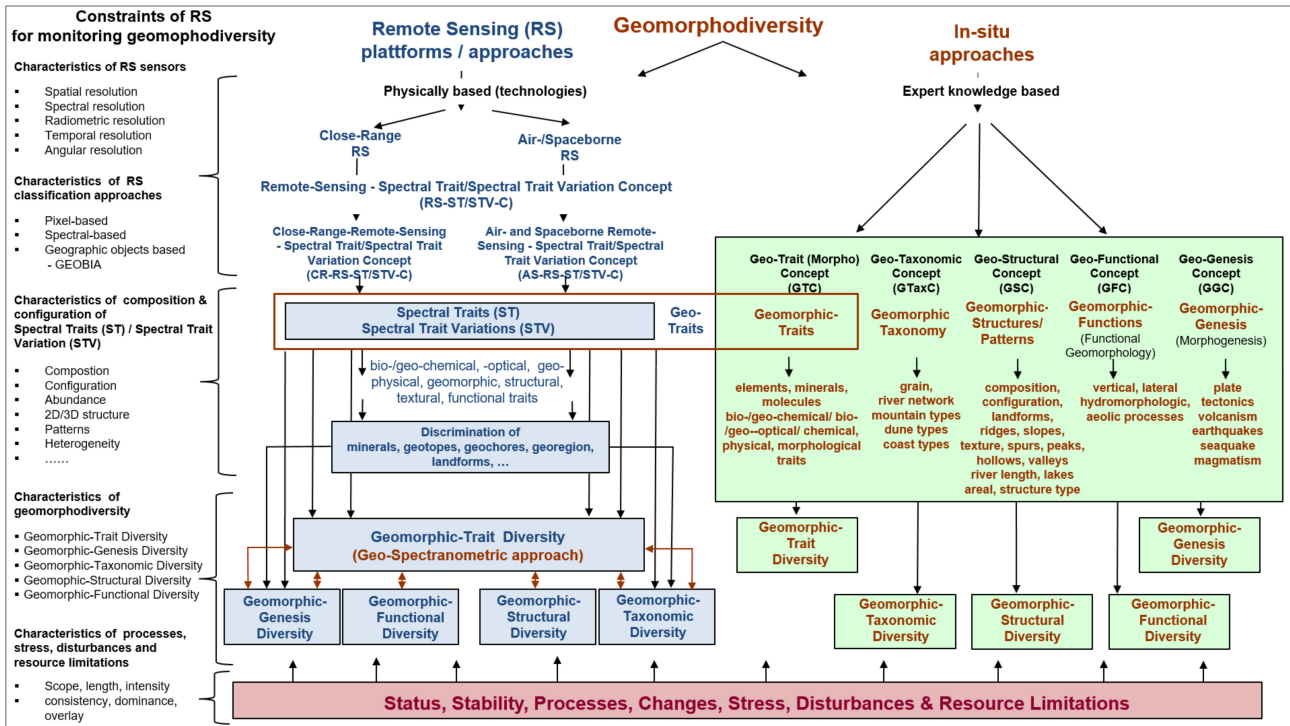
Constraints of RS for monitoring geomophodiversity

Characteristics of RS sensors
- Spatial resolution
- Spectral resolution
- Radiometric resolution
- Temporal resolution
- Angular resolution

Characteristics of RS classification approaches
- Pixel-based
- Spectral-based
- Geographic objects based - GEOBIA

Characteristics of composition & configuration of Spectral Traits (ST) / Spectral Trait Variation (STV)
- Compostion
- Configuration
- Abundance
- 2D/3D structure
- Patterns
- Heterogeneity
- ……

Characteristics of geomorphodiversity
- Geomorphic-Trait Diversity
- Geomorphic-Genesis Diversity
- Geomorphic-Taxonomic Diversity
- Geomophic-Structural Diversity
- Geomorphic-Functional Diversity

Characteristics of processes, stress, disturbances and resource limitations
- Scope, length, intensity
- consistency, dominance, overlay

Remote Sensing (RS) platforms / approaches

Geomorphodiversity

In-situ approaches

Physically based (technologies)

Expert knowledge based

Close-Range RS

Air-/Spaceborne RS

Remote-Sensing - Spectral Trait/Spectral Trait Variation Concept (RS-ST/STV-C)

Close-Range-Remote-Sensing - Spectral Trait/Spectral Trait Variation Concept (CR-RS-ST/STV-C)

Air- and Spaceborne Remote-Sensing - Spectral Trait/Spectral Trait Variation Concept (AS-RS-ST/STV-C)

Spectral Traits (ST)
Spectral Trait Variations (STV)

Geo-Traits

bio-/geo-chemical, -optical, geophysical, geomorphic, structural, textural, functional traits

Discrimination of minerals, geotopes, geochores, georegion, landforms, …

Geomorphic-Trait Diversity
(Geo-Spectranometric approach)

Geomorphic-Genesis Diversity

Geomorphic-Functional Diversity

Geomorphic-Structural Diversity

Geomorphic-Taxonomic Diversity

Geo-Trait (Morpho) Concept (GTC)

Geomorphic-Traits

elements, minerals, molecules bio-/geo-chemical/ bio-/geo--optical/ chemical, physical, morphological traits

Geo-Taxonomic Concept (GTaxC)

Geomorphic Taxonomy

grain, river network mountain types dune types coast types

Geo-Structural Concept (GSC)

Geomorphic-Structures/ Patterns

composition, configuration, landforms, ridges, slopes, texture, spurs, peaks, hollows, valleys river length, lakes areal, structure type

Geo-Functional Concept (GFC)

Geomorphic-Functions
(Functional Geomorphology)

vertical, lateral hydromorphologic, aeolic processes

Geo-Genesis Concept (GGC)

Geomorphic-Genesis
(Morphogenesis)

plate tectonics volcanism earthquakes seaquake magmatism

Geomorphic-Trait Diversity

Geomorphic-Genesis Diversity

Geomorphic-Taxonomic Diversity

Geomorphic-Structural Diversity

Geomorphic-Functional Diversity

Status, Stability, Processes, Changes, Stress, Disturbances & Resource Limitations